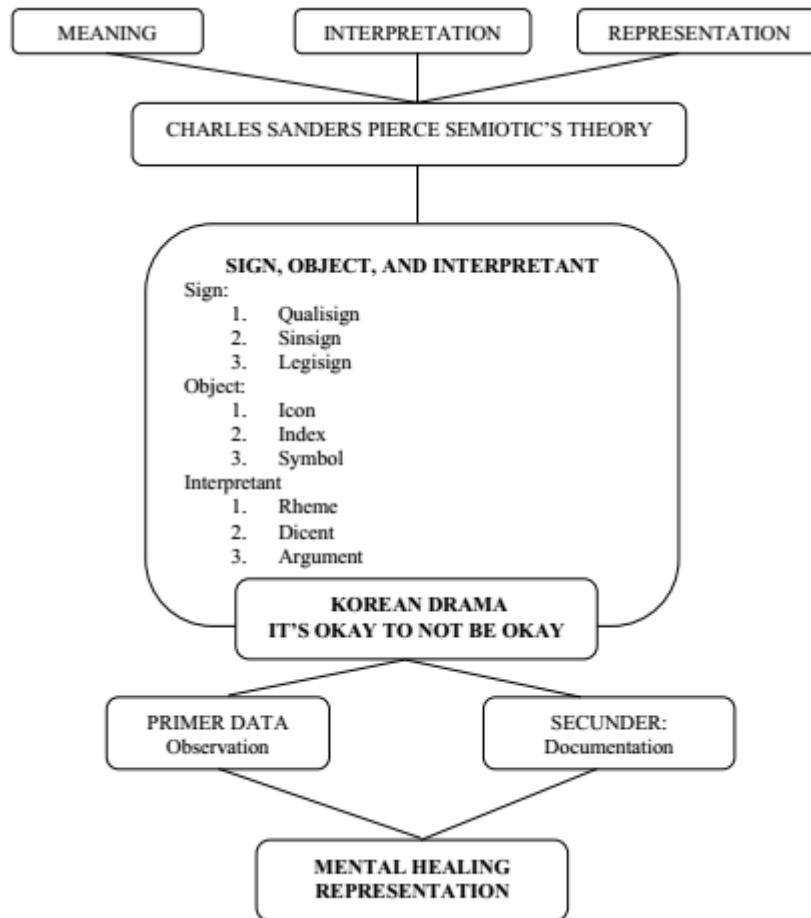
MEANING

INTERPRETATION

REPRESENTATION

CHARLES SANDERS PIERCE SEMIOTIC'S THEORY

SIGN, OBJECT, AND INTERPRETANT

Sign:
1. Qualisign
2. Sinsign
3. Legisign

Object:
1. Icon
2. Index
3. Symbol

Interpretant
1. Rheme
2. Dicent
3. Argument

KOREAN DRAMA
IT'S OKAY TO NOT BE OKAY

PRIMER DATA
Observation

SECUNDER:
Documentation

MENTAL HEALING
REPRESENTATION